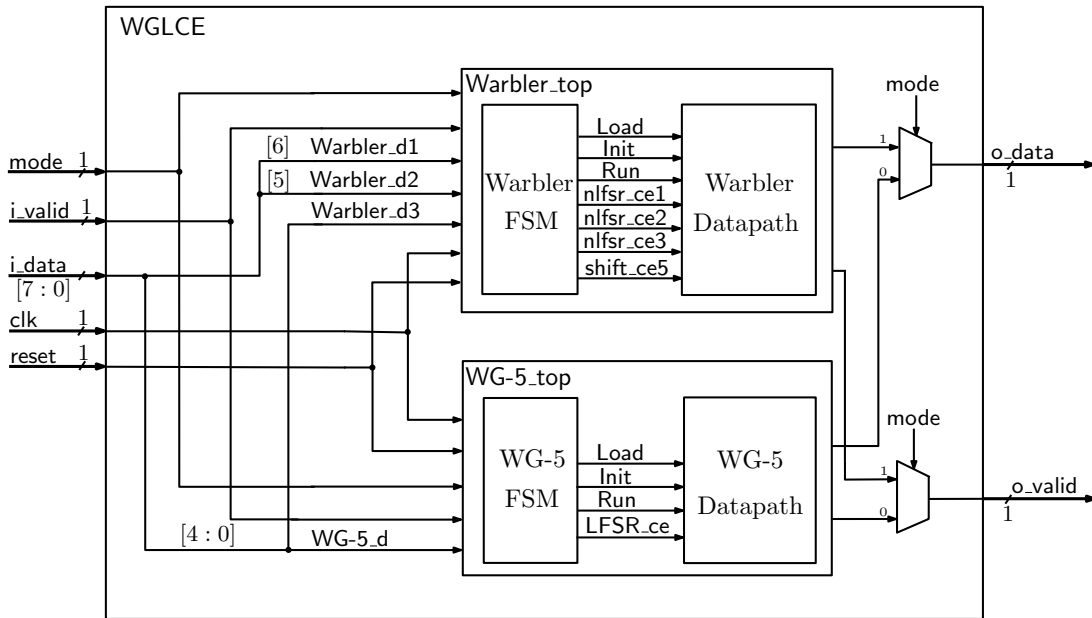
WGLCE

Warbler_top

mode

Warbler FSM

Load
Init
Run
nlfsr_ce1
nlfsr_ce2
nlfsr_ce3
shift_ce5

Warbler Datapath

1
0

o_data
1

mode 1
i_valid 1
i_data
$[7:0]$
clk 1
reset 1

$[6]$ Warbler_d1
$[5]$ Warbler_d2
Warbler_d3

WG-5_top

WG-5 FSM

Load
Init
Run
LFSR_ce

WG-5 Datapath

mode

1
0

o_valid
1

$[4:0]$
WG-5_d